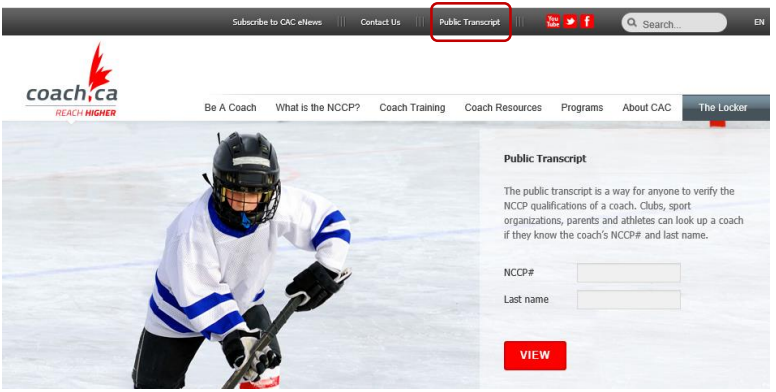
Subscribe to CAC eNews ||| Contact Us ||| Public Transcript ||| You Tube Search... EN

coach.ca
REACH HIGHER

Be A Coach What is the NCCP? Coach Training Coach Resources Programs About CAC The Locker

Public Transcript

The public transcript is a way for anyone to verify the NCCP qualifications of a coach. Clubs, sport organizations, parents and athletes can look up a coach if they know the coach's NCCP# and last name.

NCCP#

Last name

VIEW